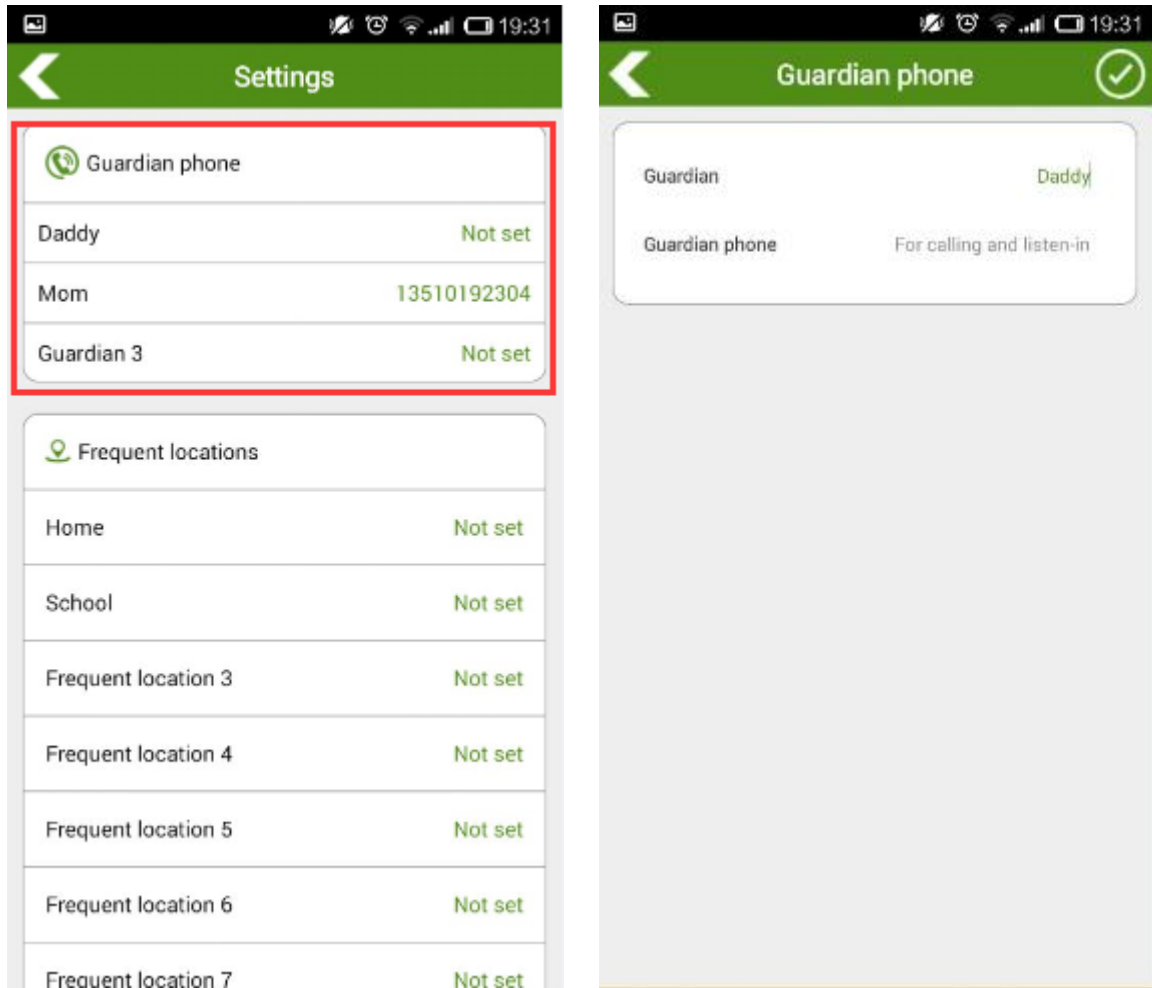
19:31

Settings

Guardian phone

Daddy Not set

Mom 13510192304

Guardian 3 Not set

Frequent locations

Home Not set

School Not set

Frequent location 3 Not set

Frequent location 4 Not set

Frequent location 5 Not set

Frequent location 6 Not set

Frequent location 7 Not set

19:31

Guardian phone

Guardian Daddy

Guardian phone For calling and listen-in